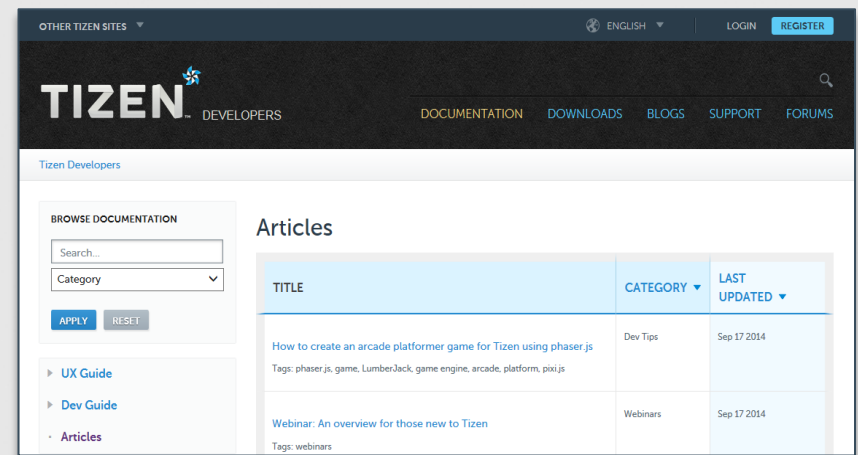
OTHER TIZEN SITES ▼ ENGLISH ▼ LOGIN REGISTER

TIZEN™ DEVELOPERS

DOCUMENTATION DOWNLOADS BLOGS SUPPORT FORUMS

Tizen Developers

BROWSE DOCUMENTATION

Search...

Category

APPLY RESET

UX Guide

Dev Guide

Articles

Articles

| TITLE | CATEGORY ▼ | LAST UPDATED ▼ |
|---|---|---|
| How to create an arcade platformer game for Tizen using phaser.js Tags: phaser.js, game, LumberJack, game engine, arcade, platform, pixi.js | Dev Tips | Sep 17 2014 |
| Webinar: An overview for those new to Tizen Tags: webinars | Webinars | Sep 17 2014 |